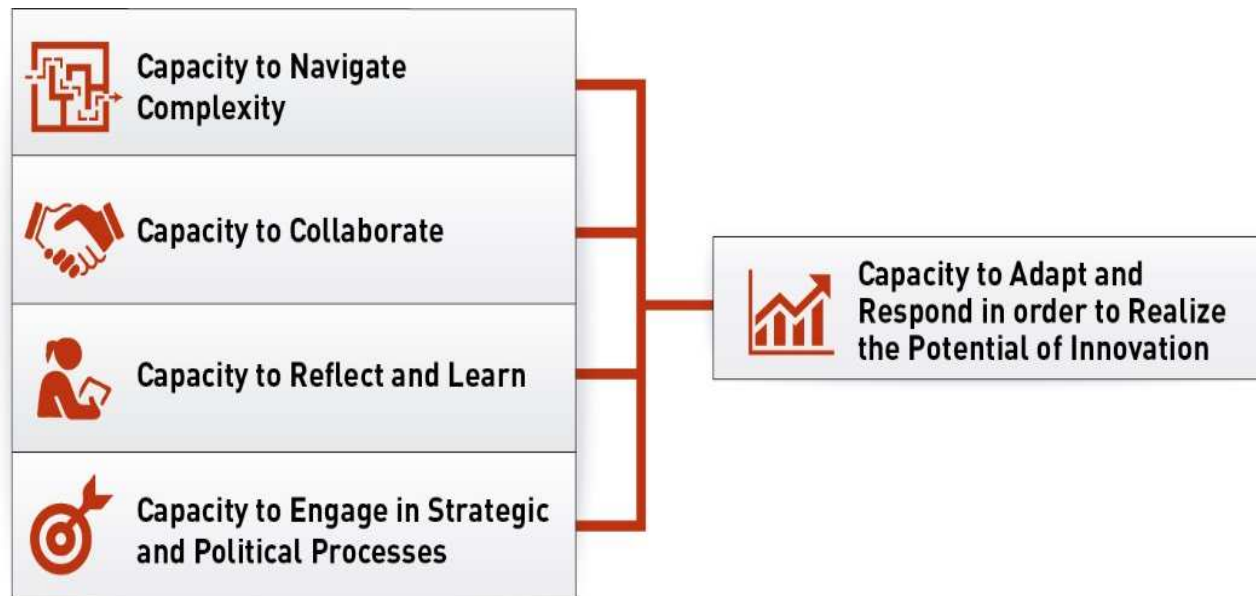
Capacity to Navigate Complexity

Capacity to Collaborate

Capacity to Reflect and Learn

Capacity to Engage in Strategic and Political Processes

Capacity to Adapt and Respond in order to Realize the Potential of Innovation